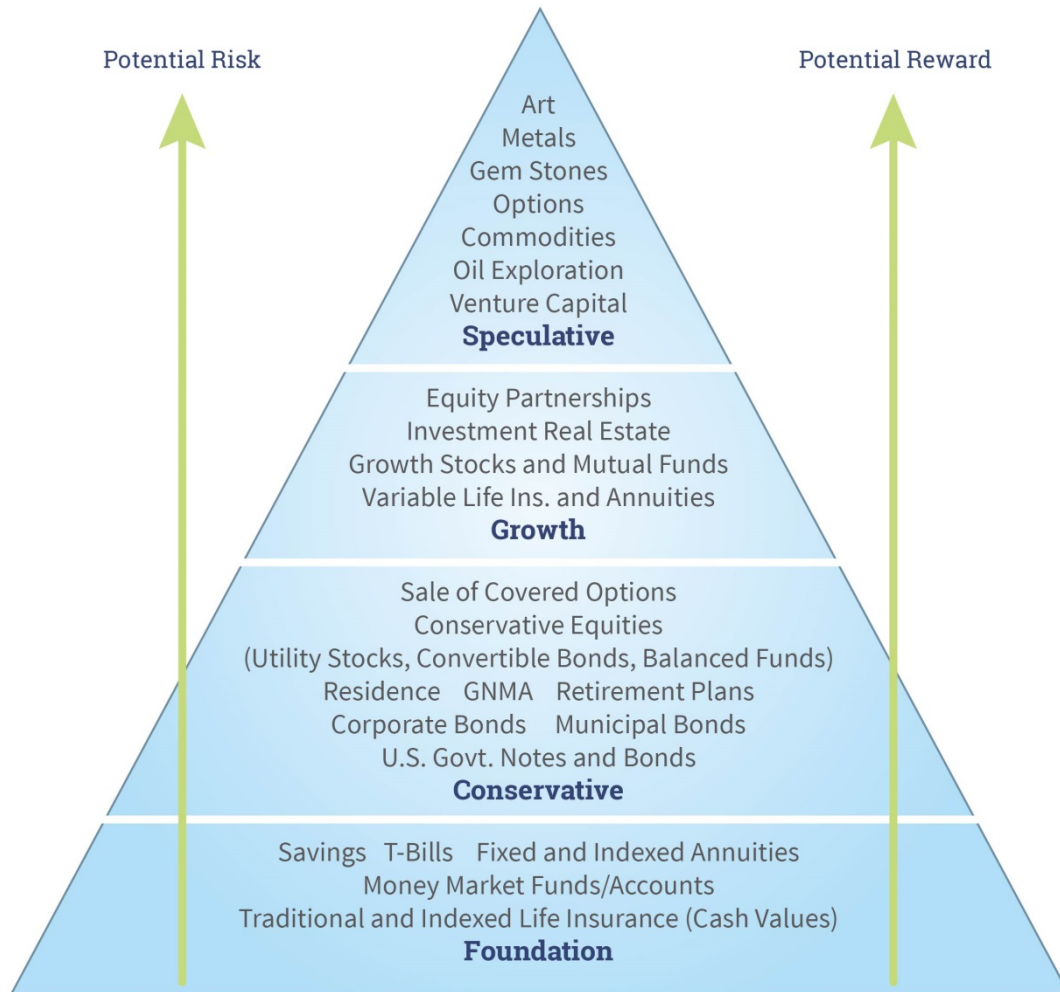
Potential Risk

Potential Reward

Art
Metals
Gem Stones
Options
Commodities
Oil Exploration
Venture Capital
**Speculative**

Equity Partnerships
Investment Real Estate
Growth Stocks and Mutual Funds
Variable Life Ins. and Annuities
**Growth**

Sale of Covered Options
Conservative Equities
(Utility Stocks, Convertible Bonds, Balanced Funds)
Residence GNMA Retirement Plans
Corporate Bonds Municipal Bonds
U.S. Govt. Notes and Bonds
**Conservative**

Savings T-Bills Fixed and Indexed Annuities
Money Market Funds/Accounts
Traditional and Indexed Life Insurance (Cash Values)
**Foundation**